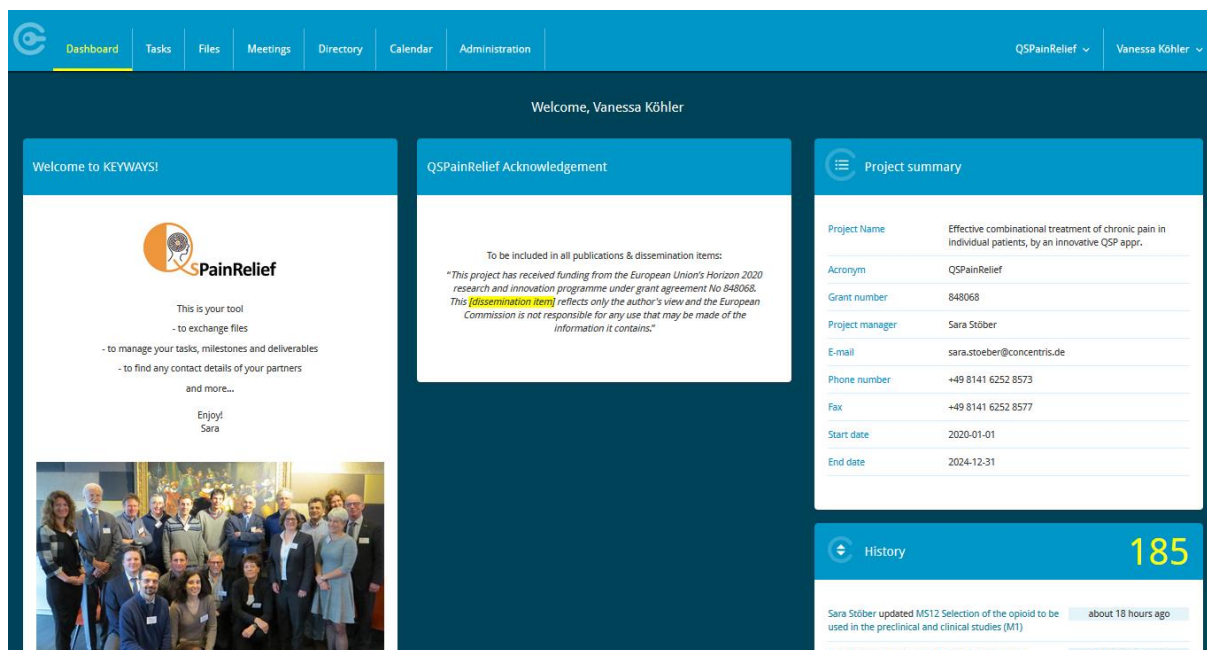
Dashboard Tasks Files Meetings Directory Calendar Administration QSPainRelief Vanessa Köhler

Welcome, Vanessa Köhler

Welcome to KEYWAYS!

QSPainRelief

This is your tool
- to exchange files
- to manage your tasks, milestones and deliverables
- to find any contact details of your partners
and more...

Enjoy!
Sara

QSPainRelief Acknowledgement

To be included in all publications & dissemination items:

"This project has received funding from the European Union's Horizon 2020 research and innovation programme under grant agreement No 848068. This [dissemination item] reflects only the author's view and the European Commission is not responsible for any use that may be made of the information it contains."

Project summary

| | |
|---|---|
| Project Name | Effective combinational treatment of chronic pain in individual patients, by an innovative QSP appr. |
| Acronym | QSPainRelief |
| Grant number | 848068 |
| Project manager | Sara Stöber |
| E-mail | sara.stoeber@concentris.de |
| Phone number | +49 8141 6252 8573 |
| Fax | +49 8141 6252 8577 |
| Start date | 2020-01-01 |
| End date | 2024-12-31 |

History 185

Sara Stöber updated MS12 Selection of the opioid to be used in the preclinical and clinical studies (M1) about 18 hours ago